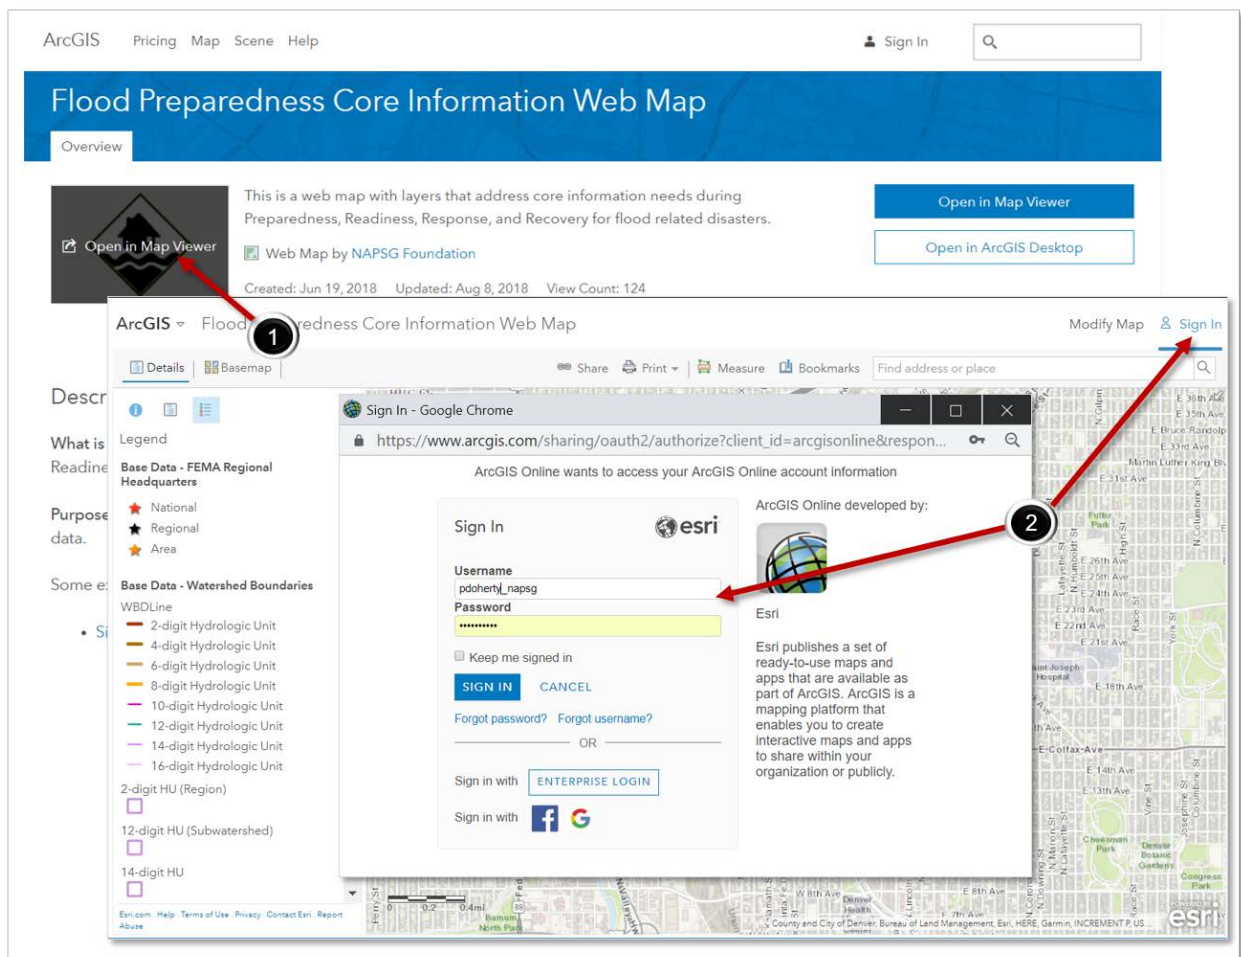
ArcGIS Pricing Map Scene Help

Sign In

Flood Preparedness Core Information Web Map

Overview

Open in Map Viewer

This is a web map with layers that address core information needs during Preparedness, Readiness, Response, and Recovery for flood related disasters.

Web Map by NAPSG Foundation

Created: Jun 19, 2018 Updated: Aug 8, 2018 View Count: 124

Open in Map Viewer

Open in ArcGIS Desktop

Descr

What is
Readine

Purpose
data.

Some e

• Si

1

ArcGIS Flood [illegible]edness Core Information Web Map

Modify Map Sign In

Details Basemap

Share Print Measure Bookmarks Find address or place

Legend

Base Data - FEMA Regional Headquarters

National
Regional
Area

Base Data - Watershed Boundaries

WBDLine
2-digit Hydrologic Unit
4-digit Hydrologic Unit
6-digit Hydrologic Unit
8-digit Hydrologic Unit
10-digit Hydrologic Unit
12-digit Hydrologic Unit
14-digit Hydrologic Unit
16-digit Hydrologic Unit

2-digit HU (Region)

12-digit HU (Subwatershed)

14-digit HU

Esri.com Help Terms of Use Privacy Contact Esri Report Abuse

Sign In - Google Chrome

https://www.arcgis.com/sharing/oauth2/authorize?client_id=arcgisonline&respon...

ArcGIS Online wants to access your ArcGIS Online account information

Sign In

esri

Username
pdoherty_napsg
Password
••••••••••

Keep me signed in

SIGN IN CANCEL

Forgot password? Forgot username?

OR

Sign in with ENTERPRISE LOGIN

Sign in with

ArcGIS Online developed by:

Esri

Esri publishes a set of ready-to-use maps and apps that are available as part of ArcGIS. ArcGIS is a mapping platform that enables you to create interactive maps and apps to share within your organization or publicly.

2

E 35th Ave
E Bruce Randolph
E 33rd Ave
Martin Luther King Blvd
E 31st Ave
Fuller Park
E 26th Ave
E 25th Ave
E 24th Ave
E 23rd Ave
E 22nd Ave
E 21st Ave
Saint Joseph Hospital
E 18th Ave
E Colfax Ave
E 14th Ave
E 13th Ave
Cheesman Park
Denver Botanic Gardens
Congress Park
W 8th Ave
Denver Health
E 8th Ave
E 7th Ave
0 0.2 0.4mi
Barnum North Park
County and City of Denver, Bureau of Land Management, Esri, HERE, Garmin, INCREMENT P, US...
esri